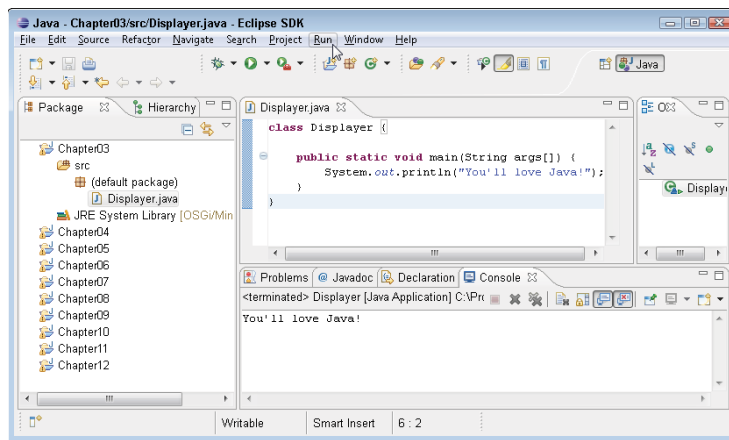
Java - Chapter03/src/Displayer.java - Eclipse SDK

File Edit Source Refactor Navigate Search Project Run Window Help

Java

Package Hierarchy

Chapter03
src
(default package)
Displayer.java
JRE System Library [OSGi/Min
Chapter04
Chapter05
Chapter06
Chapter07
Chapter08
Chapter09
Chapter10
Chapter11
Chapter12

Displayer.java

class Displayer {

public static void main(String args[]) {
System.out.println("You'll love Java!");
}
}

Displaye

Problems @ Javadoc Declaration Console

<terminated> Displayer [Java Application] C:\Pr

You'll love Java!

Writable Smart Insert 6 : 2